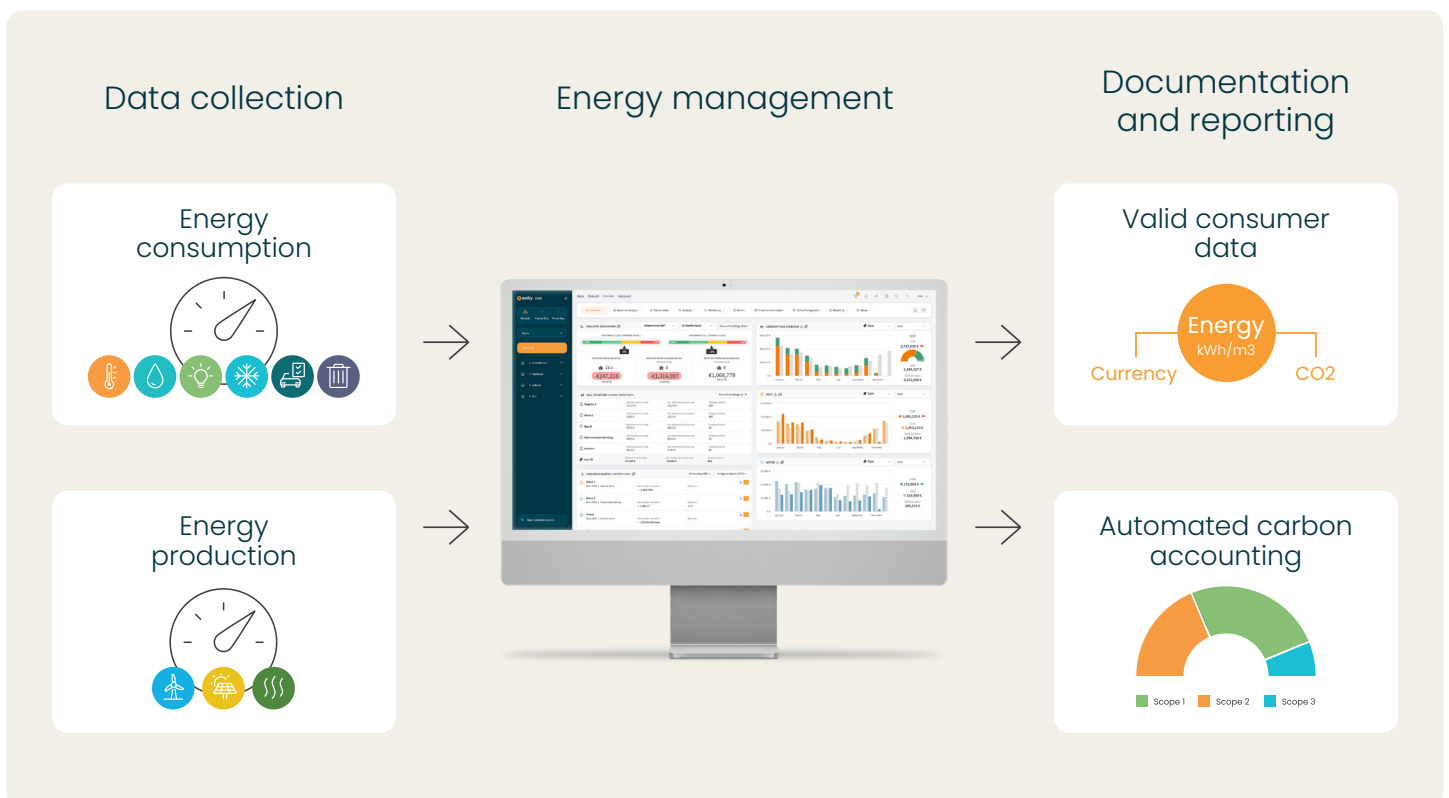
Data collection

Energy management

Documentation and reporting

Energy consumption

Energy production

Valid consumer data

Energy
kWh/m3

Currency

CO2

Automated carbon accounting

Scope 1 Scope 2 Scope 3